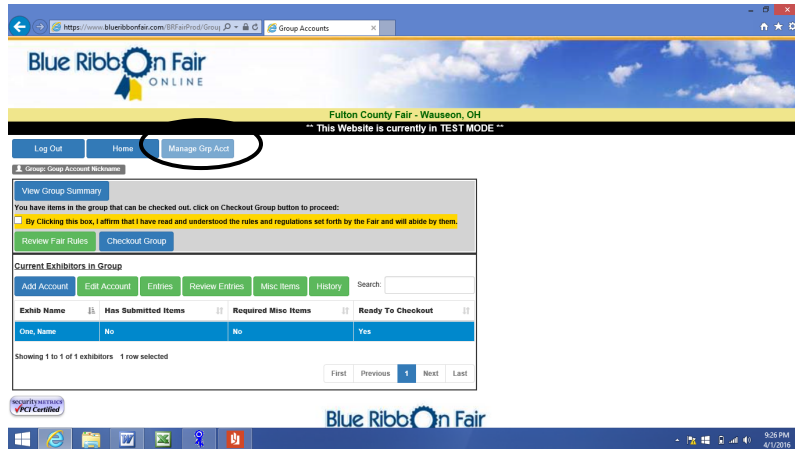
https://www.blueribbonfair.com/BRFairProd/Grou
Group Accounts

Blue Ribbon Fair
ONLINE

Fulton County Fair - Wauseon, OH
** This Website is currently in TEST MODE **

Log Out
Home
Manage Grp Acct

Group: Group Account Nickname

View Group Summary

You have items in the group that can be checked out. click on Checkout Group button to proceed:

By Clicking this box, I affirm that I have read and understood the rules and regulations set forth by the Fair and will abide by them.

Review Fair Rules
Checkout Group

Current Exhibitors in Group

Add Account
Edit Account
Entries
Review Entries
Misc Items
History

Search:

| Exhib Name | Has Submitted Items | Required Misc Items | Ready To Checkout |
|---|---|---|---|
| One, Name | No | No | Yes |

Showing 1 to 1 of 1 exhibitors 1 row selected

First
Previous
1
Next
Last

SecurityMETRICS
PCI Certified

Blue Ribbon Fair

9:26 PM
4/1/2016